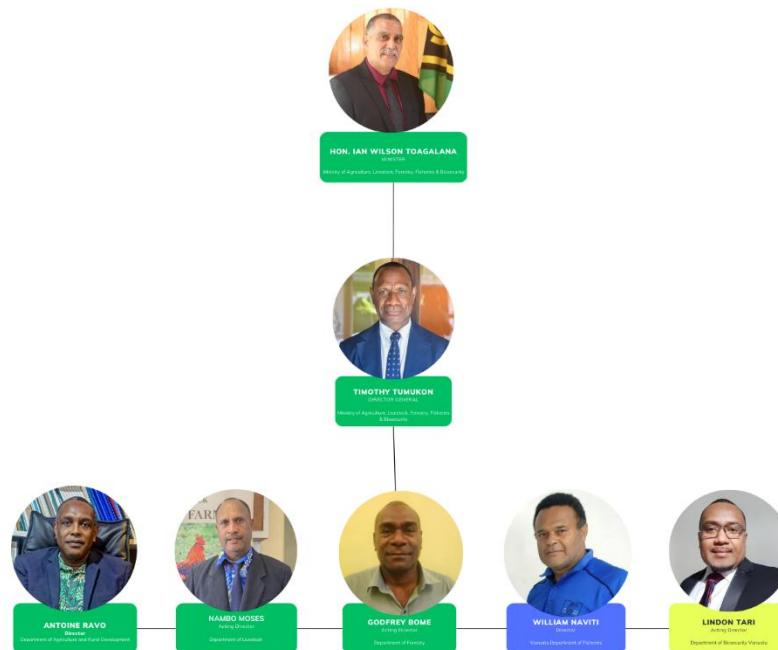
HON. IAN WILSON TOAGALANA
MINISTER
Ministry of Agriculture, Livestock, Forestry, Fisheries & Biosecurity

TIMOTHY TUMUKON
DIRECTOR GENERAL
Ministry of Agriculture, Livestock, Forestry, Fisheries & Biosecurity

ANTOINE RAVO
Director
Department of Agriculture and Rural Development

NAMBO MOSES
Acting Director
Department of Livestock

GODFREY BOME
Acting Director
Department of Forestry

WILLIAM NAVITI
Director
Vanuatu Department of Fisheries

LINDON TARI
Acting Director
Department of Biosecurity Vanuatu